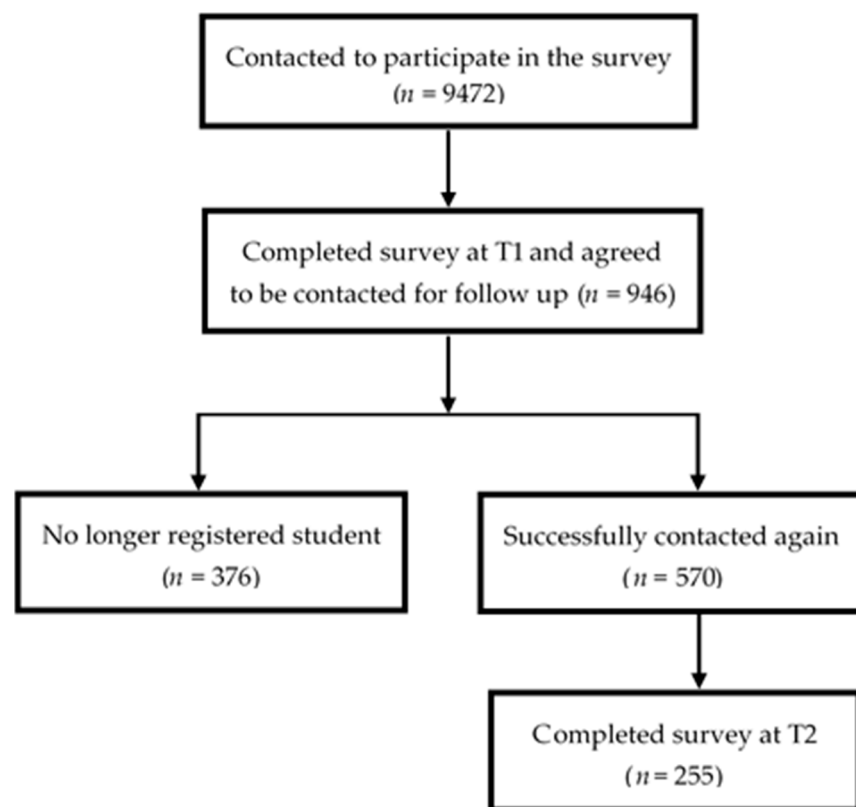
Contacted to participate in the survey
($n$ = 9472)

Completed survey at T1 and agreed to be contacted for follow up ($n$ = 946)

No longer registered student
($n$ = 376)

Successfully contacted again
($n$ = 570)

Completed survey at T2
($n$ = 255)